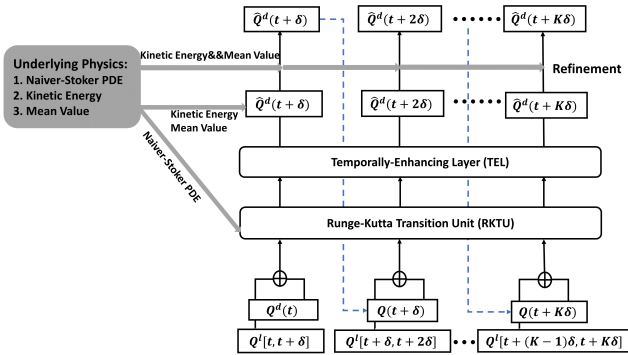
$\hat{Q}^d(t+\delta)$
$\hat{Q}^d(t+2\delta)$
$\hat{Q}^d(t+K\delta)$

Underlying Physics:
1. Naiver-Stoker PDE
2. Kinetic Energy
3. Mean Value

Kinetic Energy&&Mean Value

Refinement

Kinetic Energy
Mean Value

$\hat{Q}^d(t+\delta)$
$\hat{Q}^d(t+2\delta)$
$\hat{Q}^d(t+K\delta)$

Naiver-Stoker PDE

Temporally-Enhancing Layer (TEL)

Runge-Kutta Transition Unit (RKTU)

$Q^d(t)$
$Q(t+\delta)$
$Q(t+K\delta)$

$Q^I[t,t+\delta]$
$Q^I[t+\delta,t+2\delta]$
$Q^I[t+(K-1)\delta,t+K\delta]$